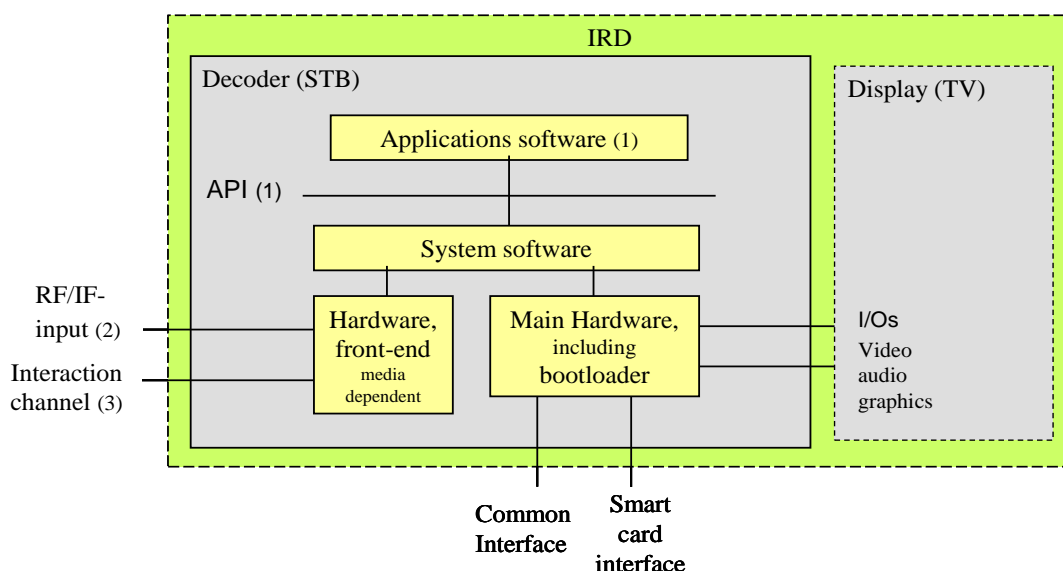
IRD

Decoder (STB)

Display (TV)

Applications software (1)

API (1)

System software

RF/IF-input (2)

Interaction channel (3)

Hardware, front-end media dependent

Main Hardware, including bootloader

I/Os

Video audio graphics

Common Interface

Smart card interface